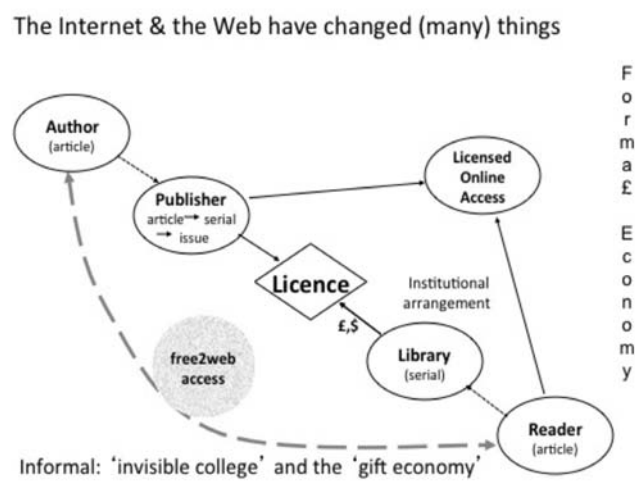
The Internet & the Web have changed (many) things

F o r m a £ E c o n o m y

Author (article)

Publisher article→ serial → issue

Licensed Online Access

Licence

Institutional arrangement

£,$

Library (serial)

free2web access

Reader (article)

Informal: 'invisible college' and the 'gift economy'